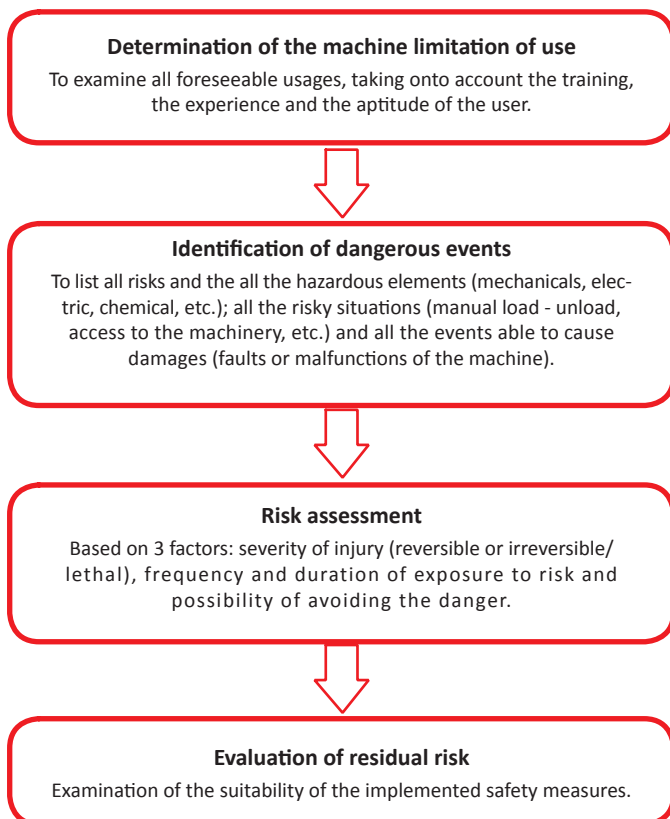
**Determination of the machine limitation of use**

To examine all foreseeable usages, taking onto account the training, the experience and the aptitude of the user.

**Identification of dangerous events**

To list all risks and the all the hazardous elements (mechanicals, electric, chemical, etc.); all the risky situations (manual load - unload, access to the machinery, etc.) and all the events able to cause damages (faults or malfunctions of the machine).

**Risk assessment**

Based on 3 factors: severity of injury (reversible or irreversible/ lethal), frequency and duration of exposure to risk and possibility of avoiding the danger.

**Evaluation of residual risk**

Examination of the suitability of the implemented safety measures.